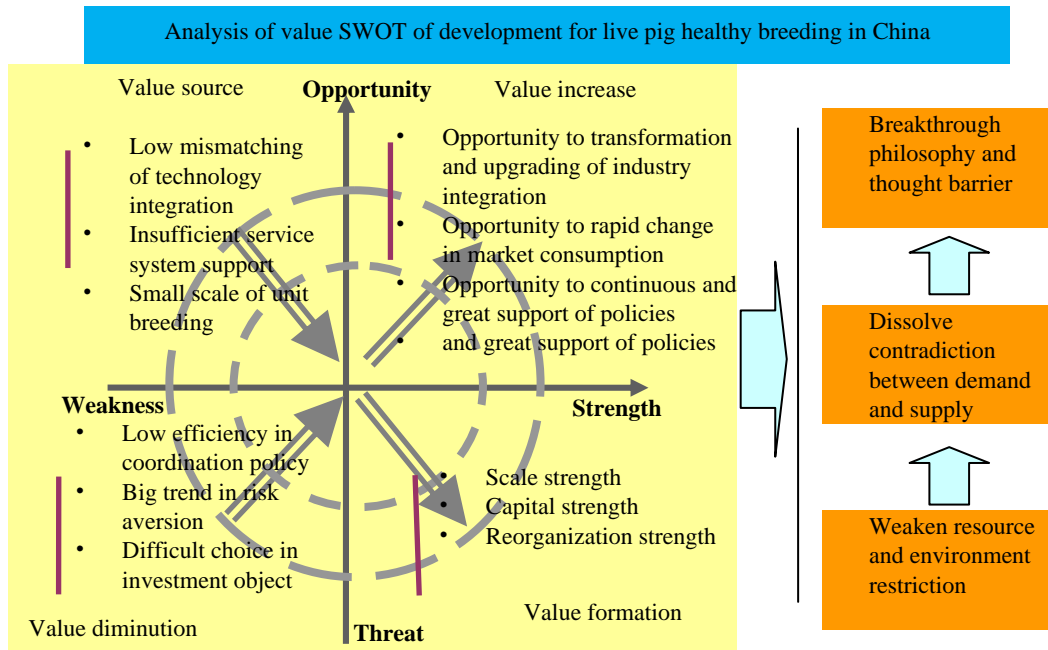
Analysis of value SWOT of development for live pig healthy breeding in China

Value source

Opportunity

Value increase

- Low mismatching of technology integration
- Insufficient service system support
- Small scale of unit breeding

- Opportunity to transformation and upgrading of industry integration
- Opportunity to rapid change in market consumption
- Opportunity to continuous and great support of policies
- and great support of policies

Weakness

Strength

- Low efficiency in coordination policy
- Big trend in risk aversion
- Difficult choice in investment object

- Scale strength
- Capital strength
- Reorganization strength

Value diminution

Threat

Value formation

Breakthrough philosophy and thought barrier

Dissolve contradiction between demand and supply

Weaken resource and environment restriction